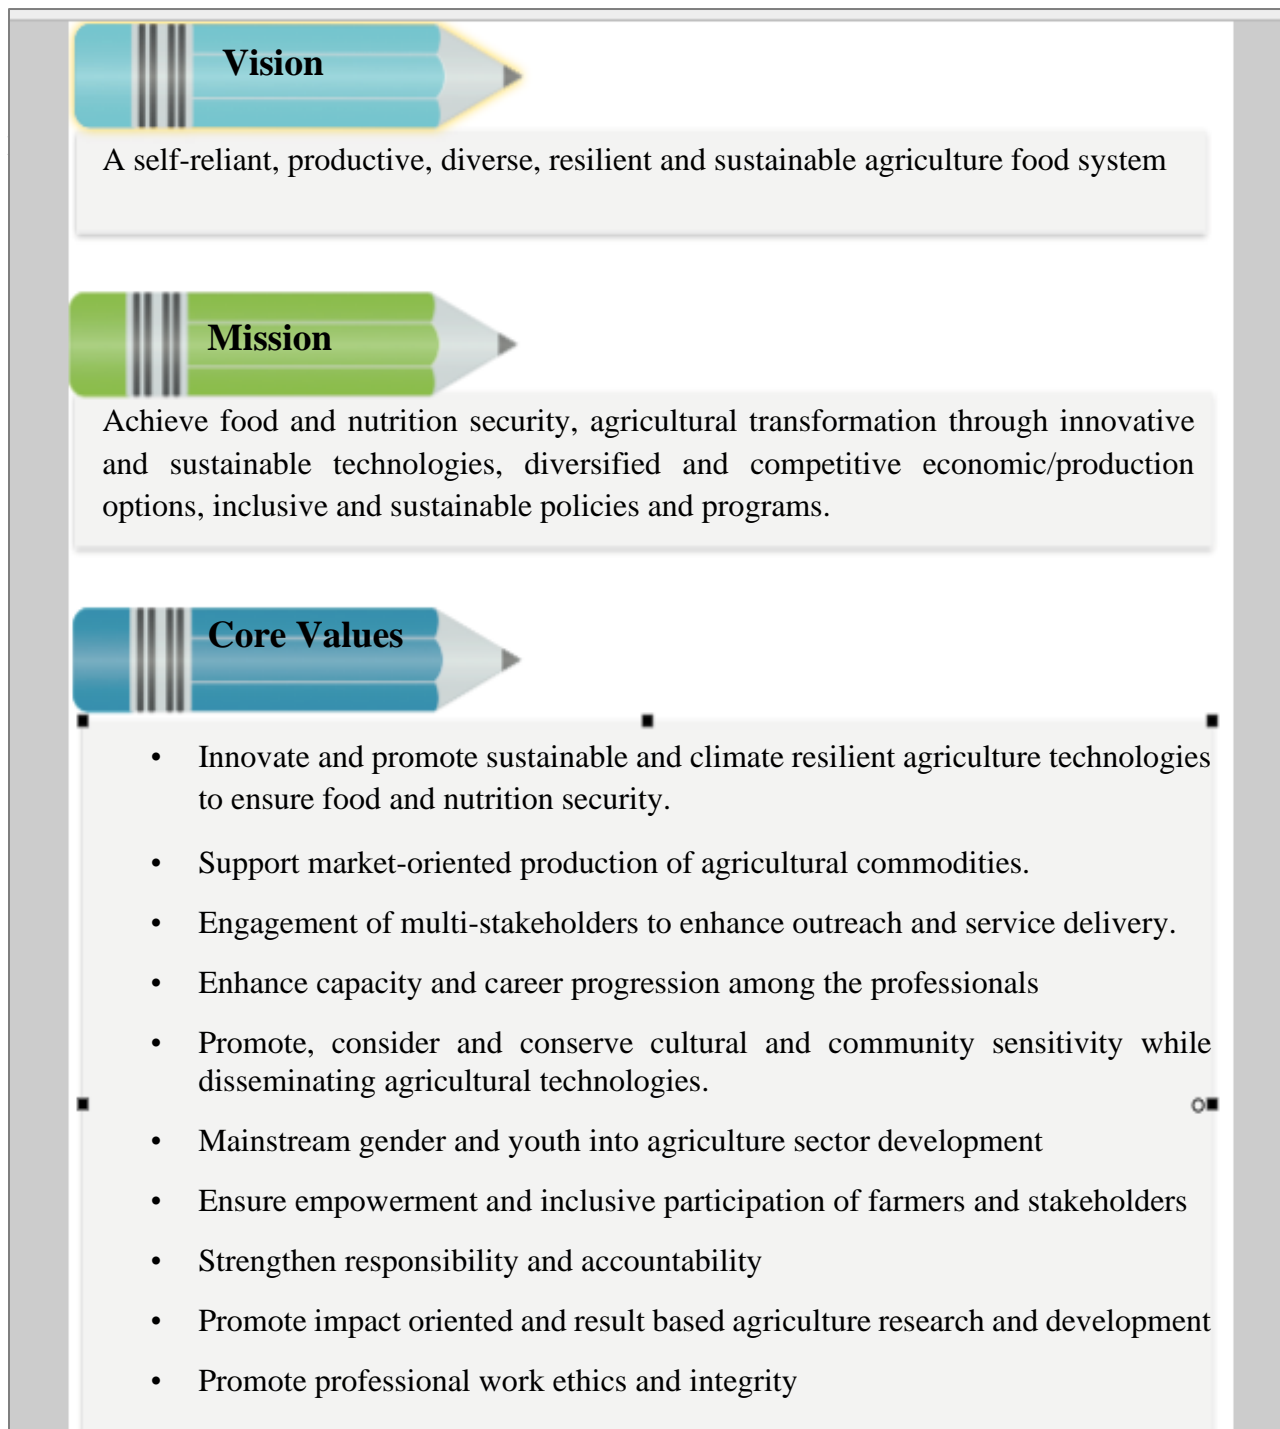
Vision

A self-reliant, productive, diverse, resilient and sustainable agriculture food system

Mission

Achieve food and nutrition security, agricultural transformation through innovative and sustainable technologies, diversified and competitive economic/production options, inclusive and sustainable policies and programs.

Core Values

- Innovate and promote sustainable and climate resilient agriculture technologies to ensure food and nutrition security.
- Support market-oriented production of agricultural commodities.
- Engagement of multi-stakeholders to enhance outreach and service delivery.
- Enhance capacity and career progression among the professionals
- Promote, consider and conserve cultural and community sensitivity while disseminating agricultural technologies.
- Mainstream gender and youth into agriculture sector development
- Ensure empowerment and inclusive participation of farmers and stakeholders
- Strengthen responsibility and accountability
- Promote impact oriented and result based agriculture research and development
- Promote professional work ethics and integrity